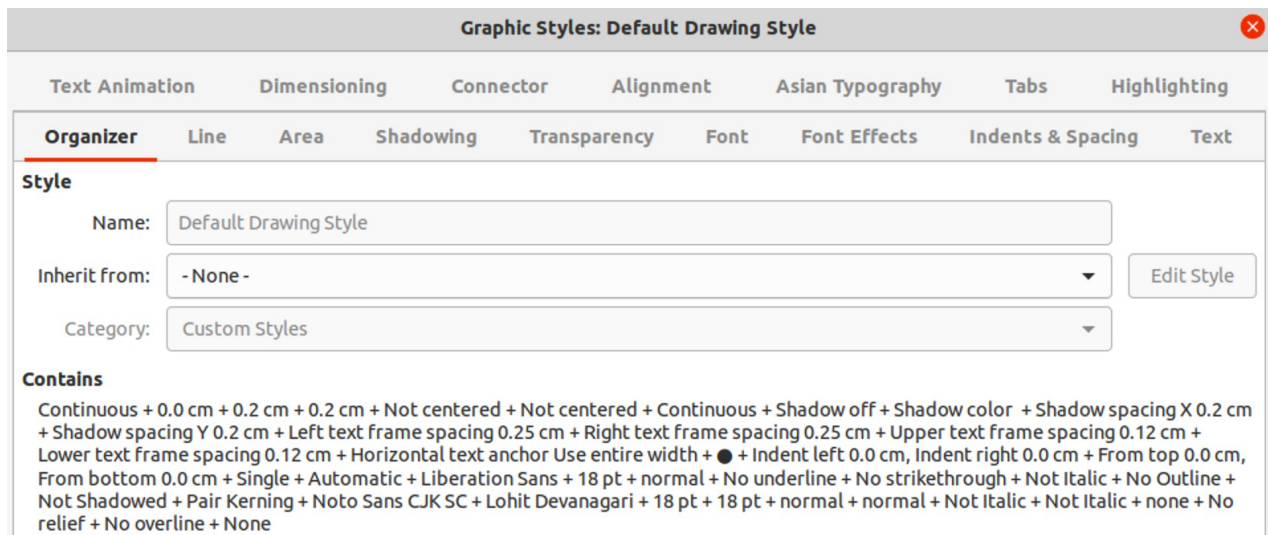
Graphic Styles: Default Drawing Style

Text Animation | Dimensioning | Connector | Alignment | Asian Typography | Tabs | Highlighting

Organizer | Line | Area | Shadowing | Transparency | Font | Font Effects | Indents & Spacing | Text

Style

Name: Default Drawing Style

Inherit from: - None -

Edit Style

Category: Custom Styles

Contains

Continuous + 0.0 cm + 0.2 cm + 0.2 cm + Not centered + Not centered + Continuous + Shadow off + Shadow color + Shadow spacing X 0.2 cm + Shadow spacing Y 0.2 cm + Left text frame spacing 0.25 cm + Right text frame spacing 0.25 cm + Upper text frame spacing 0.12 cm + Lower text frame spacing 0.12 cm + Horizontal text anchor Use entire width + ● + Indent left 0.0 cm, Indent right 0.0 cm + From top 0.0 cm, From bottom 0.0 cm + Single + Automatic + Liberation Sans + 18 pt + normal + No underline + No strikethrough + Not Italic + No Outline + Not Shadowed + Pair Kerning + Noto Sans CJK SC + Lohit Devanagari + 18 pt + 18 pt + normal + normal + Not Italic + Not Italic + none + No relief + No overline + None